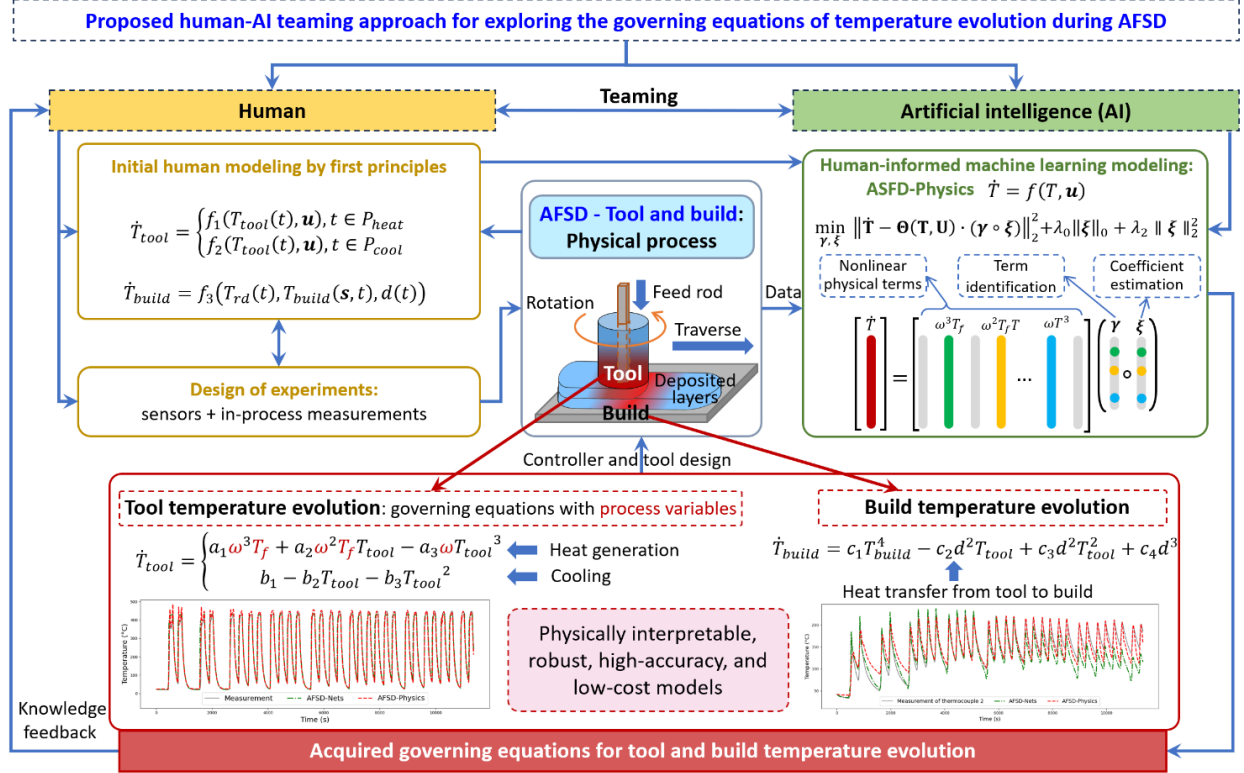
Proposed human-AI teaming approach for exploring the governing equations of temperature evolution during AFSD

Human

Teaming

Artificial intelligence (AI)

Initial human modeling by first principles

$\dot{T}_{tool} = \begin{cases} f_1(T_{tool}(t), \boldsymbol{u}), t \in P_{heat} \\ f_2(T_{tool}(t), \boldsymbol{u}), t \in P_{cool} \end{cases}$

$\dot{T}_{build} = f_3(T_{rd}(t), T_{build}(\boldsymbol{s}, t), d(t))$

Design of experiments:
sensors + in-process measurements

AFSD - Tool and build:
Physical process

Rotation

Feed rod

Traverse

Tool

Deposited layers

Build

Data

Human-informed machine learning modeling:
ASFD-Physics $\dot{T} = f(T, \boldsymbol{u})$

$\min_{\boldsymbol{\gamma}, \boldsymbol{\xi}} \left\| \dot{\mathbf{T}} - \boldsymbol{\Theta}(\mathbf{T}, \mathbf{U}) \cdot (\boldsymbol{\gamma} \circ \boldsymbol{\xi}) \right\|_2^2 + \lambda_0 \|\boldsymbol{\xi}\|_0 + \lambda_2 \| \boldsymbol{\xi} \|_2^2$

Nonlinear physical terms

Term identification

Coefficient estimation

$\dot{T}$ = $\omega^3 T_f$ $\omega^2 T_f T$ ... $\omega T^3$ $\boldsymbol{\gamma}$ $\circ$ $\boldsymbol{\xi}$

Controller and tool design

Tool temperature evolution: governing equations with process variables

$\dot{T}_{tool} = \begin{cases} a_1 \omega^3 T_f + a_2 \omega^2 T_f T_{tool} - a_3 \omega T_{tool}{}^3 \\ b_1 - b_2 T_{tool} - b_3 T_{tool}{}^2 \end{cases}$

Heat generation

Cooling

Build temperature evolution

$\dot{T}_{build} = c_1 T_{build}^4 - c_2 d^2 T_{tool} + c_3 d^2 T_{tool}^2 + c_4 d^3$

Heat transfer from tool to build

Temperature (°C)
Time (s)
Measurement
AFSD-Nets
AFSD-Physics

Physically interpretable, robust, high-accuracy, and low-cost models

Temperature (°C)
Time (s)
Measurement of thermocouple 2
AFSD-Nets
AFSD-Physics

Knowledge feedback

Acquired governing equations for tool and build temperature evolution